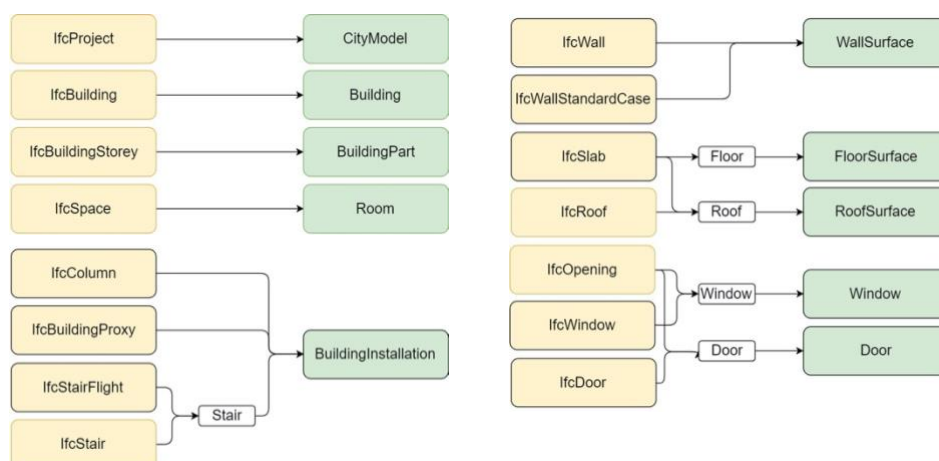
IfcProject

CityModel

IfcBuilding

Building

IfcBuildingStorey

BuildingPart

IfcSpace

Room

IfcColumn

IfcBuildingProxy

BuildingInstallation

IfcStairFlight

Stair

IfcStair

IfcWall

WallSurface

IfcWallStandardCase

IfcSlab

Floor

FloorSurface

IfcRoof

Roof

RoofSurface

IfcOpening

Window

Window

IfcWindow

Door

Door

IfcDoor